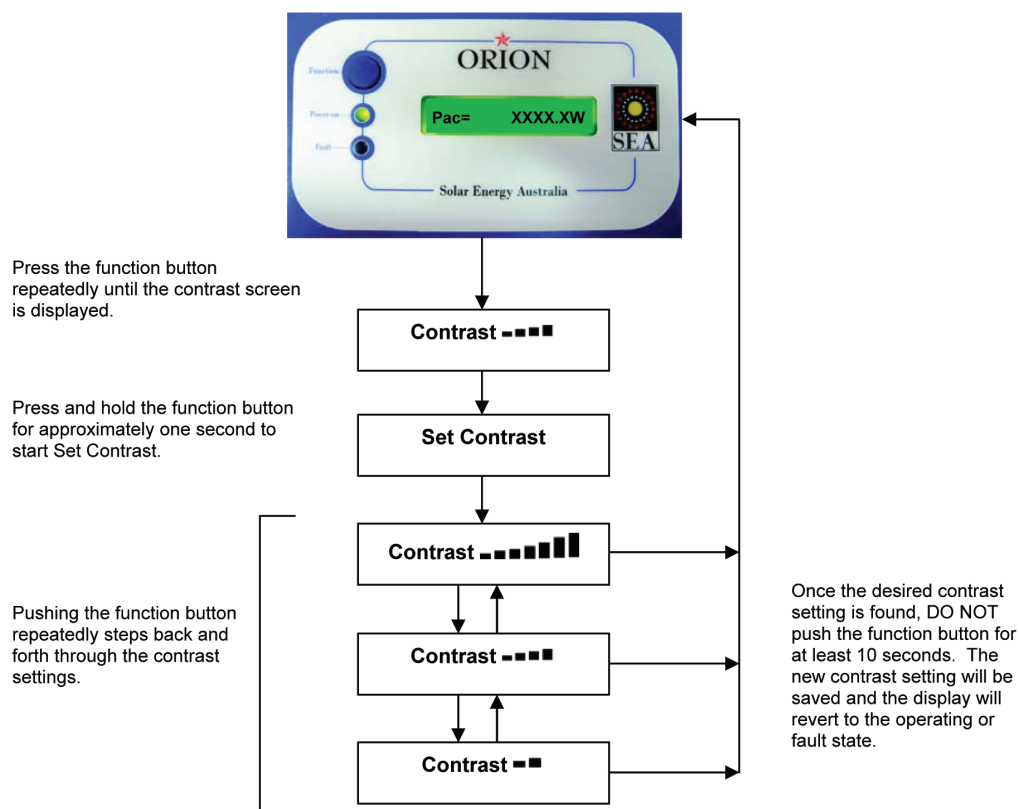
ORION

Function

Power on

Fault

Pac= XXXX.XW

SEA

Solar Energy Australia

Press the function button repeatedly until the contrast screen is displayed.

Contrast ▬▬▬▬

Press and hold the function button for approximately one second to start Set Contrast.

Set Contrast

Contrast ▬▬▬▬▬▬▬

Pushing the function button repeatedly steps back and forth through the contrast settings.

Contrast ▬▬▬▬

Contrast ▬▬

Once the desired contrast setting is found, DO NOT push the function button for at least 10 seconds. The new contrast setting will be saved and the display will revert to the operating or fault state.